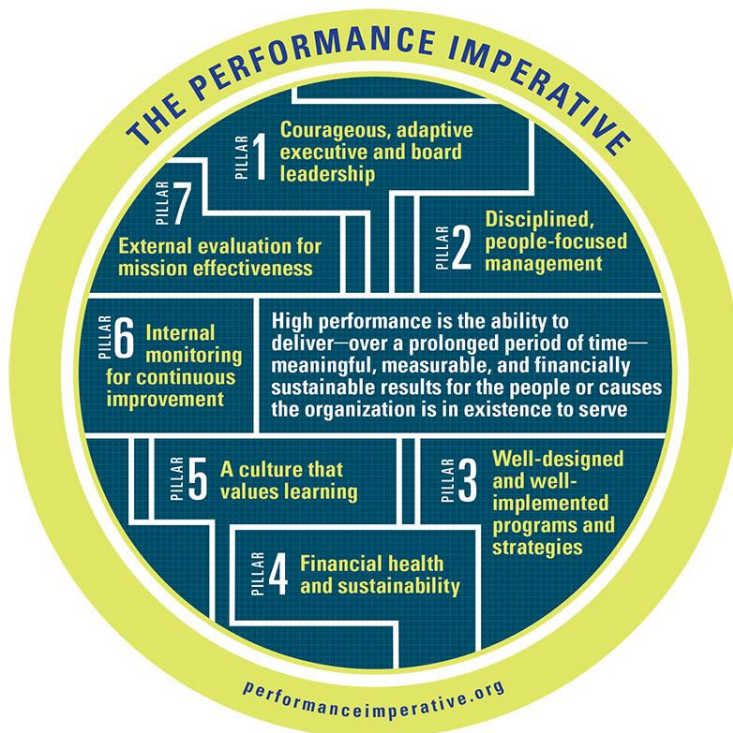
THE PERFORMANCE IMPERATIVE

PILLAR 1 Courageous, adaptive executive and board leadership

PILLAR 7 External evaluation for mission effectiveness

PILLAR 2 Disciplined, people-focused management

PILLAR 6 Internal monitoring for continuous improvement

High performance is the ability to deliver—over a prolonged period of time—meaningful, measurable, and financially sustainable results for the people or causes the organization is in existence to serve

PILLAR 5 A culture that values learning

PILLAR 3 Well-designed and well-implemented programs and strategies

PILLAR 4 Financial health and sustainability

performanceimperative.org